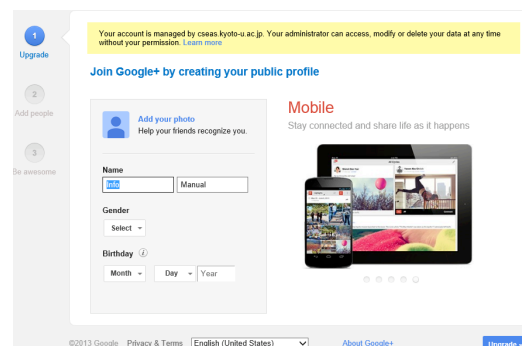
1
Upgrade

2
Add people

3
Be awesome

Your account is managed by cseas.kyoto-u.ac.jp. Your administrator can access, modify or delete your data at any time without your permission. Learn more

Join Google+ by creating your public profile

Add your photo
Help your friends recognize you.

Name
Info Manual

Gender
Select

Birthday
Month Day Year

Mobile
Stay connected and share life as it happens

©2013 Google Privacy & Terms English (United States) About Google+ Upgrade